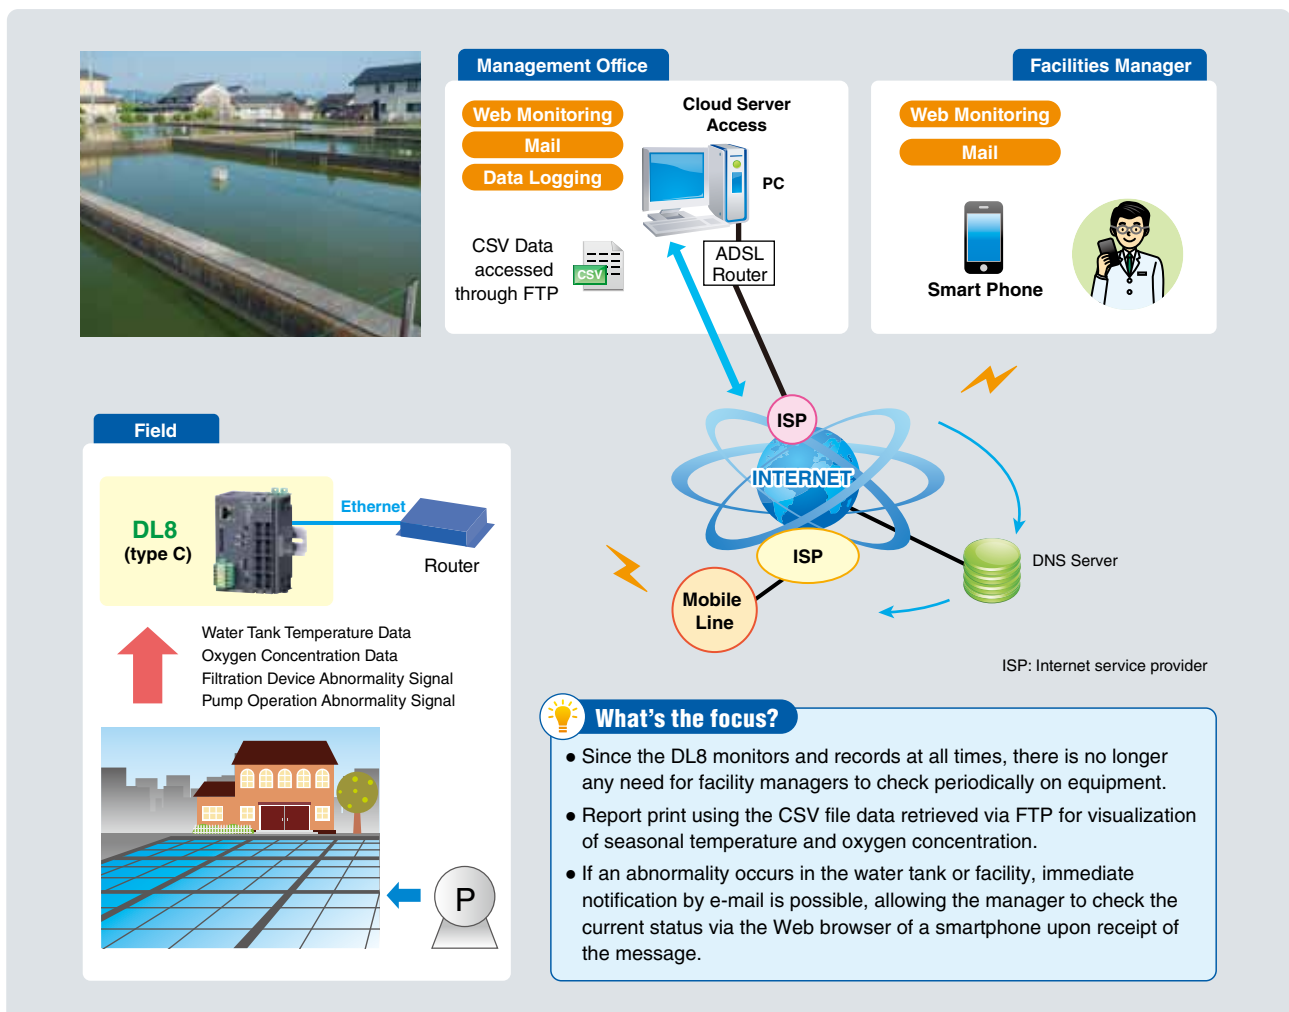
Management Office

Web Monitoring

Mail

Data Logging

Cloud Server Access

PC

CSV Data accessed through FTP

CSV

ADSL Router

Facilities Manager

Web Monitoring

Mail

Smart Phone

Field

DL8 (type C)

Ethernet

Router

ISP

INTERNET

ISP

Mobile Line

DNS Server

ISP: Internet service provider

Water Tank Temperature Data
Oxygen Concentration Data
Filtration Device Abnormality Signal
Pump Operation Abnormality Signal

P

What's the focus?

● Since the DL8 monitors and records at all times, there is no longer any need for facility managers to check periodically on equipment.

● Report print using the CSV file data retrieved via FTP for visualization of seasonal temperature and oxygen concentration.

● If an abnormality occurs in the water tank or facility, immediate notification by e-mail is possible, allowing the manager to check the current status via the Web browser of a smartphone upon receipt of the message.